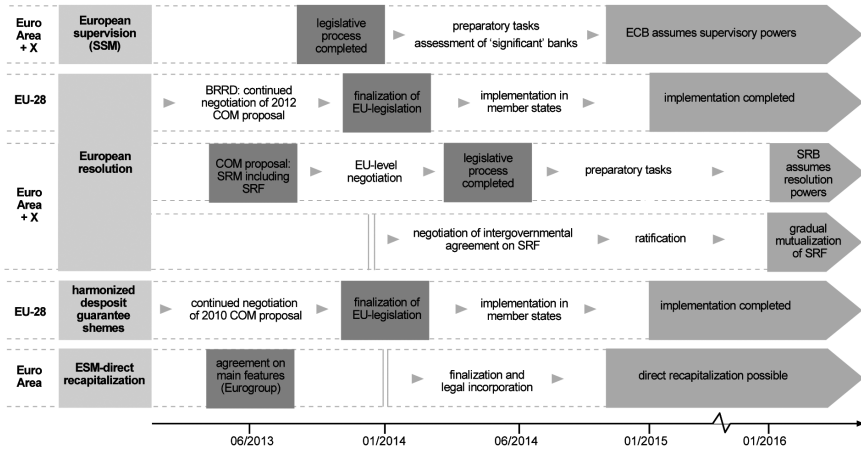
Euro Area + X

European supervision (SSM)

legislative process completed

preparatory tasks assessment of 'significant' banks

ECB assumes supervisory powers

EU-28

BRRD: continued negotiation of 2012 COM proposal

finalization of EU-legislation

implementation in member states

implementation completed

Euro Area + X

European resolution

COM proposal: SRM including SRF

EU-level negotiation

legislative process completed

preparatory tasks

SRB assumes resolution powers

negotiation of intergovernmental agreement on SRF

ratification

gradual mutualization of SRF

EU-28

harmonized desposit guarantee shemes

continued negotiation of 2010 COM proposal

finalization of EU-legislation

implementation in member states

implementation completed

Euro Area

ESM-direct recapitalization

agreement on main features (Eurogroup)

finalization and legal incorporation

direct recapitalization possible

06/2013

01/2014

06/2014

01/2015

01/2016